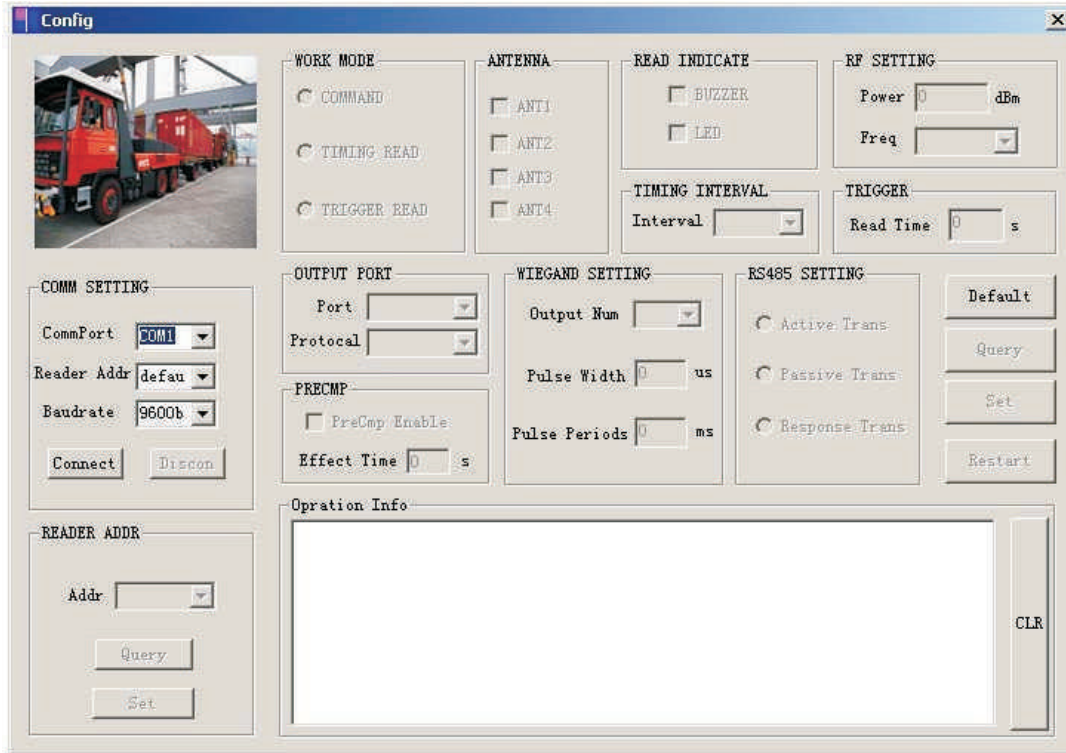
Config

WORK MODE
COMMAND
TIMING READ
TRIGGER READ

ANTENNA
ANT1
ANT2
ANT3
ANT4

READ INDICATE
BUZZER
LED

RF SETTING
Power 0 dBm
Freq

TIMING INTERVAL
Interval

TRIGGER
Read Time 0 s

COMM SETTING
CommPort COM1
Reader Addr defau
Baudrate 9600b
Connect
Discon

OUTPUT PORT
Port
Protocal

PRECMP
PreCmp Enable
Effect Time 0 s

WIEGAND SETTING
Output Num
Pulse Width 0 us
Pulse Periods 0 ms

RS485 SETTING
Active Trans
Passive Trans
Response Trans

Default
Query
Set
Restart

READER ADDR
Addr
Query
Set

Opration Info
CLR